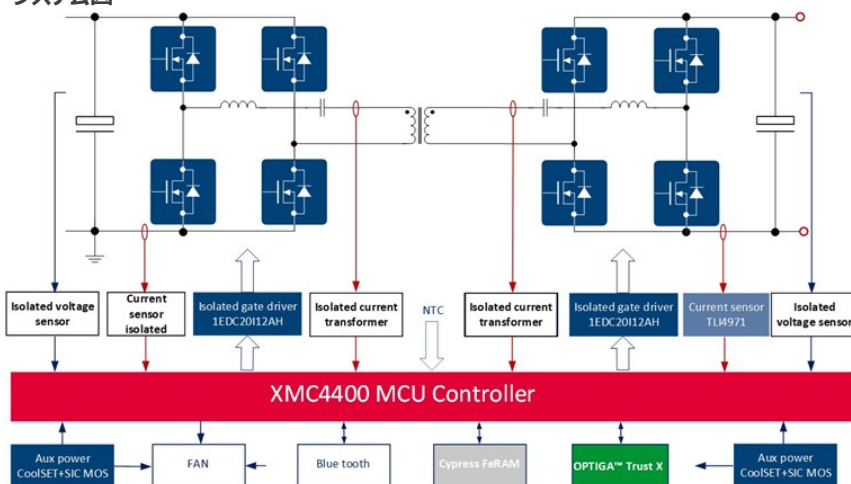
システム図

Isolated voltage sensor

Current sensor isolated

Isolated gate driver 1EDC20I12AH

Isolated current transformer

NTC

Isolated current transformer

Isolated gate driver 1EDC20I12AH

Current sensor TLI4971

Isolated voltage sensor

XMC4400 MCU Controller

Aux power CoolSET+SIC MOS

FAN

Blue tooth

Cypress FeRAM

OPTIGA™ Trust X

Aux power CoolSET+SIC MOS